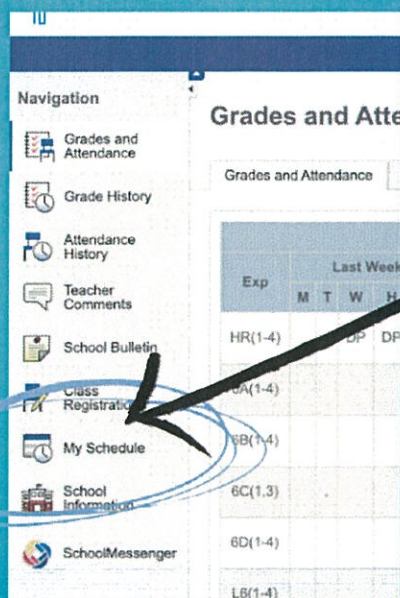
Navigation

Grades and Attendance

Grade History

Attendance History

Teacher Comments

School Bulletin

Class Registration

My Schedule

School Information

SchoolMessenger

Grades and Atte

Grades and Attendance

| Exp | Last Week M | T | W | H |
|---|---|---|---|---|
| HR(1-4) | | | DP | DP |
| 6A(1-4) | | | | |
| 6B(1-4) | | | | |
| 6C(1,3) | | | | |
| 6D(1-4) | | | | |
| L6(1-4) | | | | |